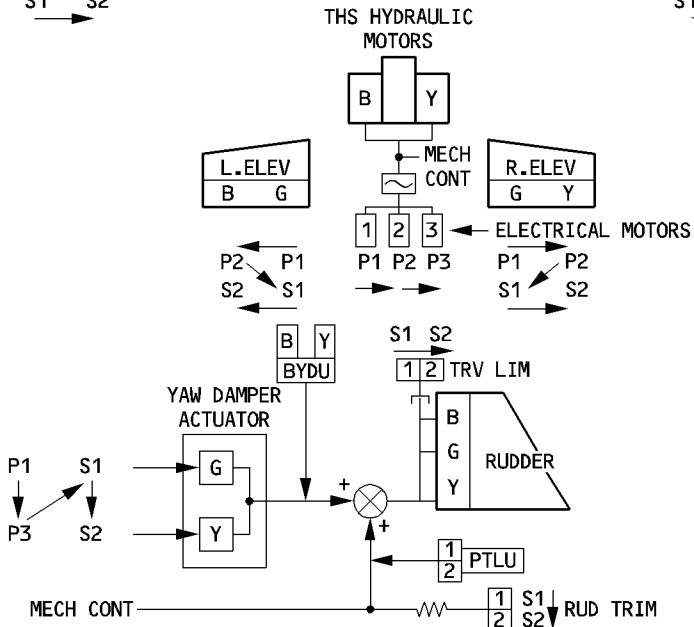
S1 S2

THS HYDRAULIC MOTORS

S1

B Y

MECH CONT

L.ELEV
B G

R.ELEV
G Y

1 2 3 ELECTRICAL MOTORS

P1 P2 P3

P2 P1
S2 S1

P1 P2
S1 S2

B Y
BYDU

S1 S2
1 2 TRV LIM

YAW DAMPER ACTUATOR

B
G
Y
RUDDER

P1 S1
P3 S2

G

Y

+

+

1
2 PTLU

MECH CONT

1 S1
2 S2 RUD TRIM